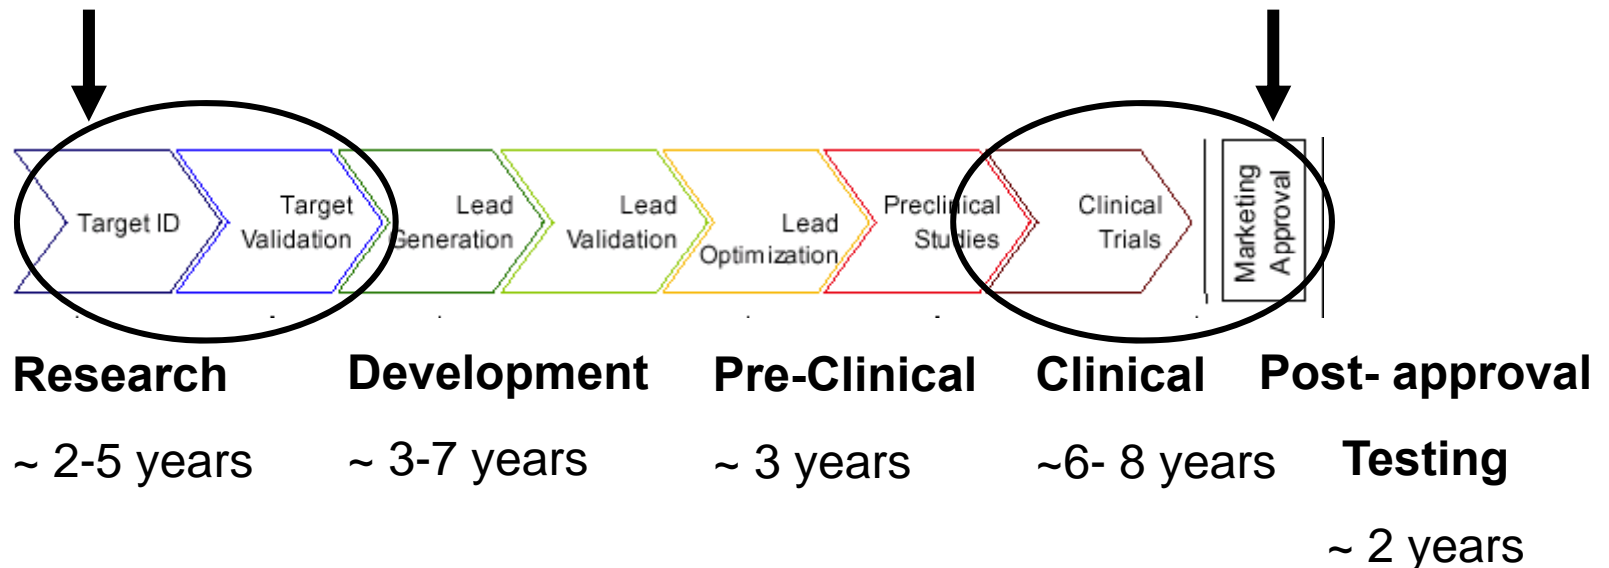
Target ID

Target Validation

Lead Generation

Lead Validation

Lead Optimization

Preclinical Studies

Clinical Trials

Marketing Approval

Research

~ 2-5 years

Development

~ 3-7 years

Pre-Clinical

~ 3 years

Clinical

~6- 8 years

Post- approval Testing

~ 2 years